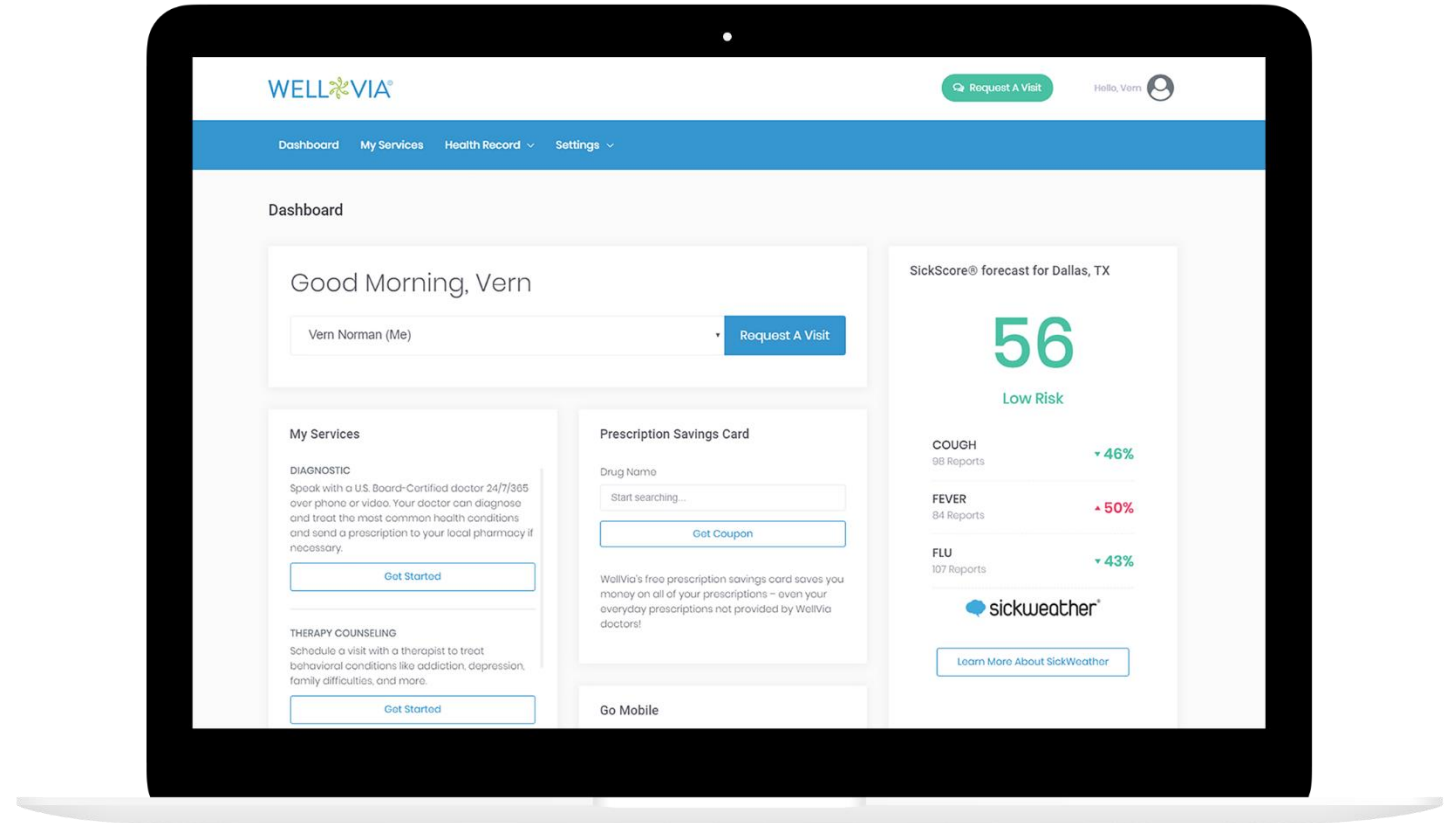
WELLVIA®

Request A Visit

Hello, Vern

Dashboard My Services Health Record Settings

Dashboard

Good Morning, Vern

Vern Norman (Me)

Request A Visit

My Services

DIAGNOSTIC
Speak with a U.S. Board-Certified doctor 24/7/365 over phone or video. Your doctor can diagnose and treat the most common health conditions and send a prescription to your local pharmacy if necessary.

Get Started

THERAPY COUNSELING
Schedule a visit with a therapist to treat behavioral conditions like addiction, depression, family difficulties, and more.

Get Started

Prescription Savings Card

Drug Name

Start searching...

Get Coupon

WellVia's free prescription savings card saves you money on all of your prescriptions – even your everyday prescriptions not provided by WellVia doctors!

Go Mobile

SickScore® forecast for Dallas, TX

56

Low Risk

COUGH
98 Reports
▾ 46%

FEVER
84 Reports
▴ 50%

FLU
107 Reports
▾ 43%

sickweather®

Learn More About SickWeather